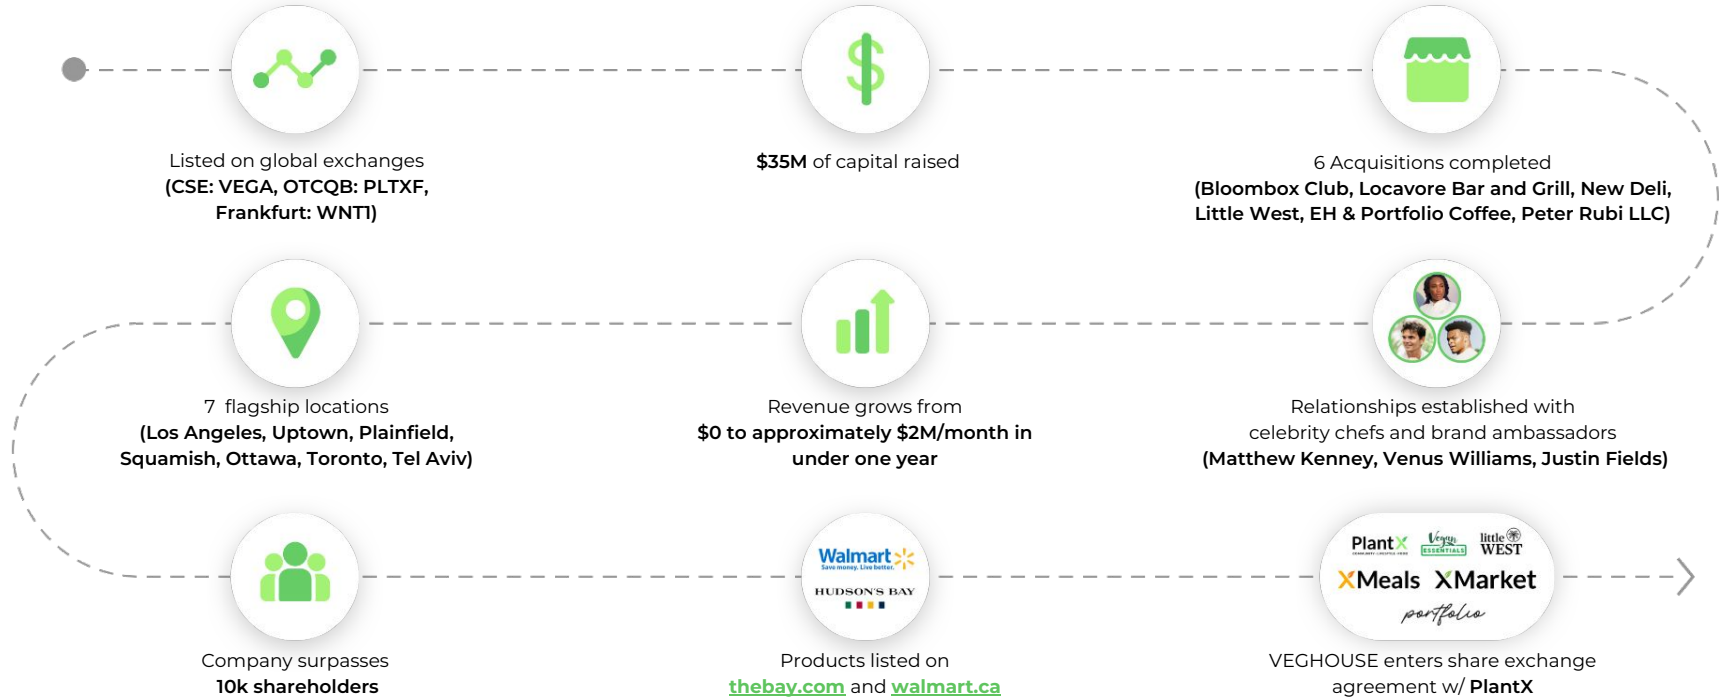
Listed on global exchanges
(CSE: VEGA, OTCQB: PLTXF, Frankfurt: WNTI)

$35M of capital raised

6 Acquisitions completed
(Bloombox Club, Locavore Bar and Grill, New Deli, Little West, EH & Portfolio Coffee, Peter Rubi LLC)

7 flagship locations
(Los Angeles, Uptown, Plainfield, Squamish, Ottawa, Toronto, Tel Aviv)

Revenue grows from
$0 to approximately $2M/month in under one year

Relationships established with celebrity chefs and brand ambassadors
(Matthew Kenney, Venus Williams, Justin Fields)

Company surpasses
10k shareholders

Walmart
Save money. Live better.
HUDSON'S BAY

Products listed on
thebay.com and walmart.ca

PlantX
Vegan Essentials
little WEST
XMeals XMarket
portfolio

VEGHOUSE enters share exchange agreement w/ PlantX